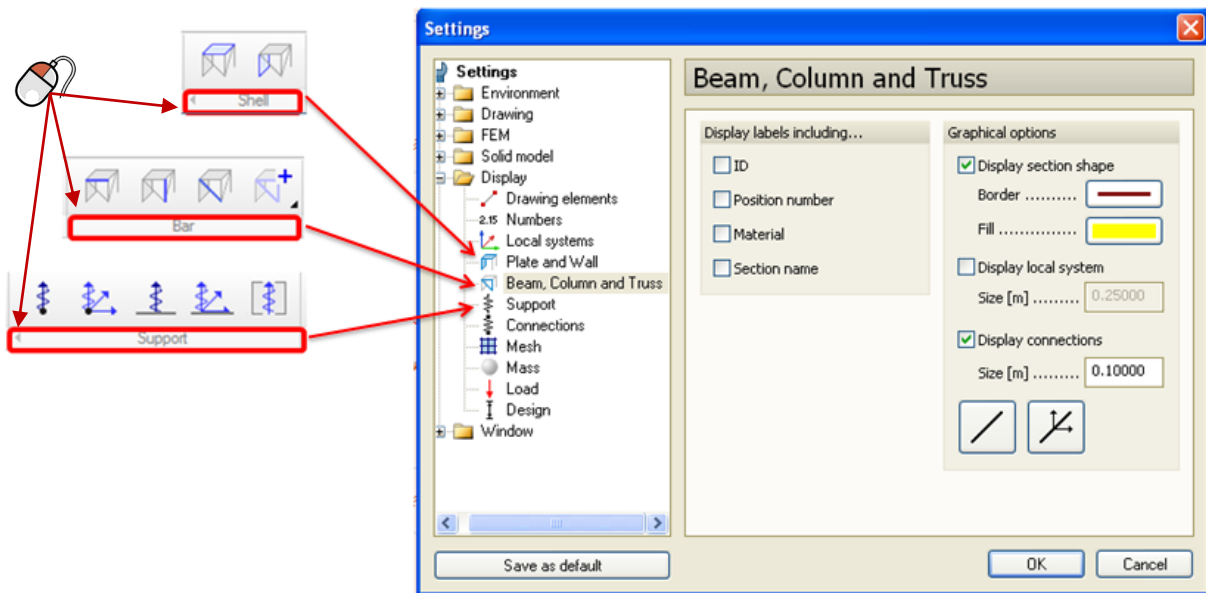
Shell

Bar

Support

Settings

Settings
Environment
Drawing
FEM
Solid model
Display
Drawing elements
2.15 Numbers
Local systems
Plate and Wall
Beam, Column and Truss
Support
Connections
Mesh
Mass
Load
Design
Window

Beam, Column and Truss

Display labels including...
ID
Position number
Material
Section name

Graphical options
Display section shape
Border .........
Fill ..............
Display local system
Size [m] ......... 0.25000
Display connections
Size [m] ......... 0.10000

Save as default

OK
Cancel